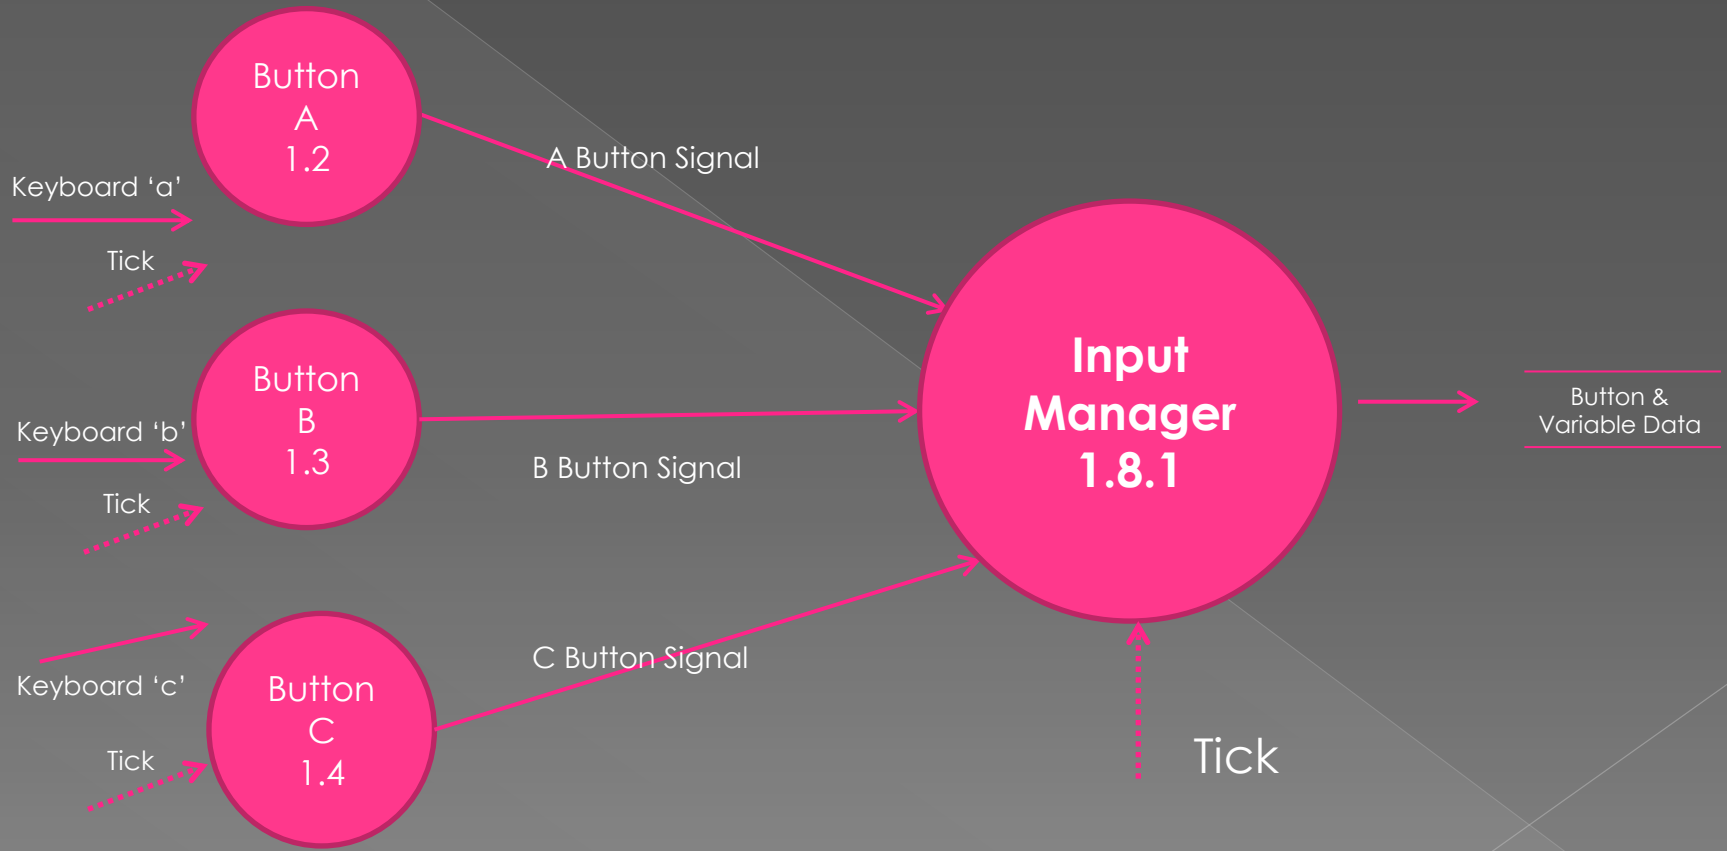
Button
A
1.2

Keyboard ‘a’

Tick

A Button Signal

Button
B
1.3

Keyboard ‘b’

Tick

B Button Signal

Input
Manager
1.8.1

Button &
Variable Data

Keyboard ‘c’

Button
C
1.4

Tick

C Button Signal

Tick